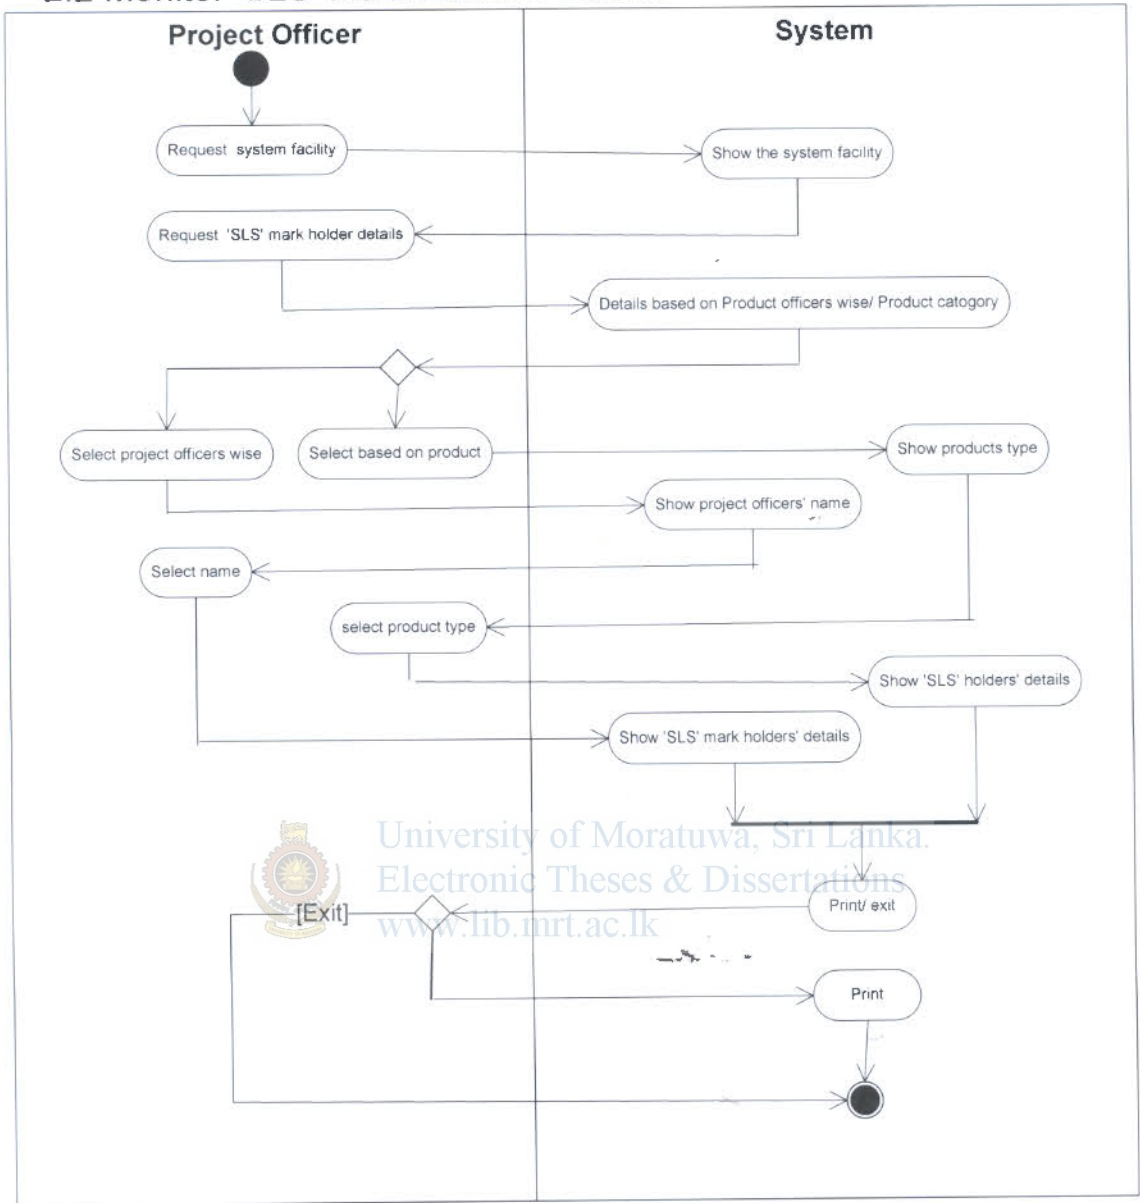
Project Officer

System

Request system facility

Show the system facility

Request 'SLS' mark holder details

Details based on Product officers wise/ Product catogory

Select project officers wise

Select based on product

Show products type

Show project officers' name

Select name

select product type

Show 'SLS' holders' details

Show 'SLS' mark holders' details

University of Moratuwa, Sri Lanka.
Electronic Theses & Dissertations
www.lib.mrt.ac.lk

[Exit]

Print/ exit

Print